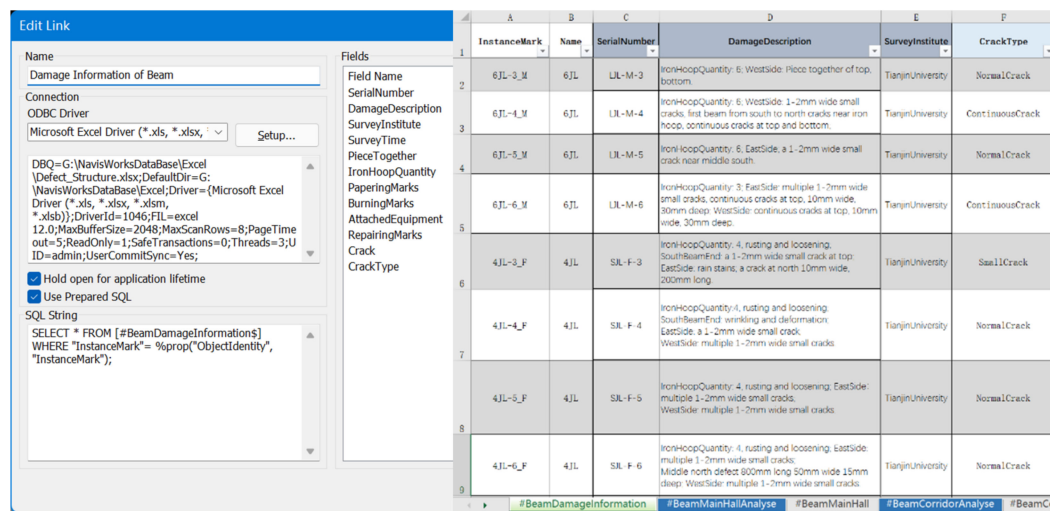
Edit Link

Name
Damage Information of Beam

Connection
ODBC Driver
Microsoft Excel Driver (*.xls, *.xlsx, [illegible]
Setup...

DBQ=G:\NavisWorksDataBase\Excel\Defect_Structure.xlsx;DefaultDir=G:\NavisWorksDataBase\Excel;Driver={Microsoft Excel Driver (*.xls, *.xlsx, *.xlsm, *.xlsb)};DriverId=1046;FIL=excel 12.0;MaxBufferSize=2048;MaxScanRows=8;PageTimeout=5;ReadOnly=1;SafeTransactions=0;Threads=3;UID=admin;UserCommitSync=Yes;

Hold open for application lifetime
Use Prepared SQL

SQL String
SELECT * FROM [#BeamDamageInformation$] WHERE "InstanceMark"= %prop("ObjectIdentity", "InstanceMark");

Fields
Field Name
SerialNumber
DamageDescription
SurveyInstitute
SurveyTime
PieceTogether
IronHoopQuantity
PaperingMarks
BurningMarks
AttachedEquipment
RepairingMarks
Crack
CrackType

| | A | B | C | D | E | F |
|---|---|---|---|---|---|---|
| 1 | InstanceMark | Name | SerialNumber | DamageDescription | SurveyInstitute | CrackType |
| 2 | 6JL-3_M | 6JL | LJL-M-3 | IronHoopQuantity: 6; WestSide: Piece together of top, bottom. | TianjinUniversity | NormalCrack |
| 3 | 6JL-4_M | 6JL | LJL-M-4 | IronHoopQuantity: 6; WestSide: 1-2mm wide small cracks, first beam from south to north cracks near iron hoop, continuous cracks at top and bottom. | TianjinUniversity | ContinuousCrack |
| 4 | 6JL-5_M | 6JL | LJL-M-5 | IronHoopQuantity: 6; EastSide, a 1-2mm wide small crack near middle south. | TianjinUniversity | NormalCrack |
| 5 | 6JL-6_M | 6JL | LJL-M-6 | IronHoopQuantity: 3; EastSide: multiple 1-2mm wide small cracks, continuous cracks at top, 10mm wide, 30mm deep; WestSide: continuous cracks at top, 10mm wide, 30mm deep. | TianjinUniversity | ContinuousCrack |
| 6 | 4JL-3_F | 4JL | SJL-F-3 | IronHoopQuantity: 4, rusting and loosening, SouthBeamEnd: a 1-2mm wide small crack at top; EastSide: rain stains, a crack at north 10mm wide, 200mm long. | TianjinUniversity | SmallCrack |
| 7 | 4JL-4_F | 4JL | SJL-F-4 | IronHoopQuantity:4, rusting and loosening; SouthBeamEnd: wrinkling and deformation; EastSide: a 1-2mm wide small crack. WestSide: multiple 1-2mm wide small cracks | TianjinUniversity | NormalCrack |
| 8 | 4JL-5_F | 4JL | SJL-F-5 | IronHoopQuantity: 4, rusting and loosening; EastSide: multiple 1-2mm wide small cracks. WestSide: multiple 1-2mm wide small cracks | TianjinUniversity | NormalCrack |
| 9 | 4JL-6_F | 4JL | SJL-F-6 | IronHoopQuantity: 4, rusting and loosening; EastSide: multiple 1-2mm wide small cracks; Middle north defect 800mm long 50mm wide 15mm deep; WestSide: multiple 1-2mm wide small cracks | TianjinUniversity | NormalCrack |

#BeamDamageInformation #BeamMainHallAnalyse #BeamMainHall #BeamCorridorAnalyse #BeamC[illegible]